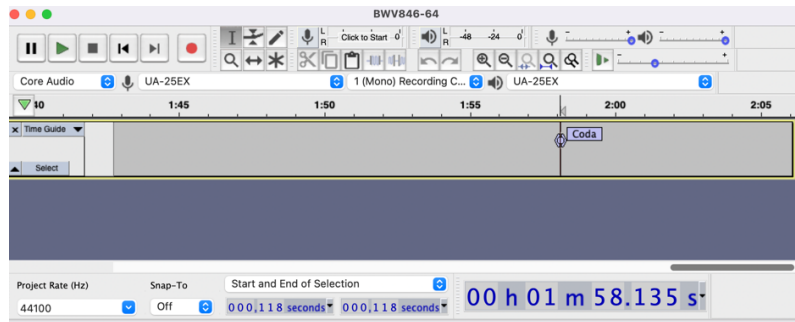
BWV846-64

L R Click to Start 0
L R -48 -24 0
- +
- +

Core Audio
UA-25EX
1 (Mono) Recording C...
UA-25EX

40
1:45
1:50
1:55
2:00
2:05

x Time Guide
Select
Coda

Project Rate (Hz)
44100
Snap-To
Off
Start and End of Selection
000,118 seconds
000,118 seconds
00 h 01 m 58.135 s